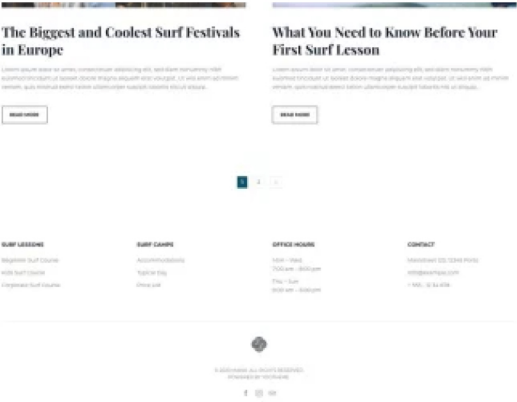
The Biggest and Coolest Surf Festivals in Europe

Lorem ipsum dolor sit amet, consectetuer adipiscing elit, sed diam nonummy nibh euismod tincidunt ut laoreet dolore magna aliquam erat volutpat. Ut wisi enim ad minim veniam, quis nostrud exerci tation ullamcorper suscipit lobortis nisl ut aliquip.

READ MORE

What You Need to Know Before Your First Surf Lesson

Lorem ipsum dolor sit amet, consectetuer adipiscing elit, sed diam nonummy nibh euismod tincidunt ut laoreet dolore magna aliquam erat volutpat. Ut wisi enim ad minim veniam, quis nostrud exerci tation ullamcorper suscipit lobortis nisl ut aliquip.

READ MORE

1 2 ›

SURF LESSONS
Beginner Surf Course
Kids Surf Course
Corporate Surf Course

SURF CAMPS
Accommodations
Typical Day
Price List

OFFICE HOURS
Mon – Wed
7:00 am – 8:00 pm
Thu – Sun
8:00 am – 6:00 pm

CONTACT
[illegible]
info@example.com
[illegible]

© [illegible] ALL RIGHTS RESERVED
POWERED BY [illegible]